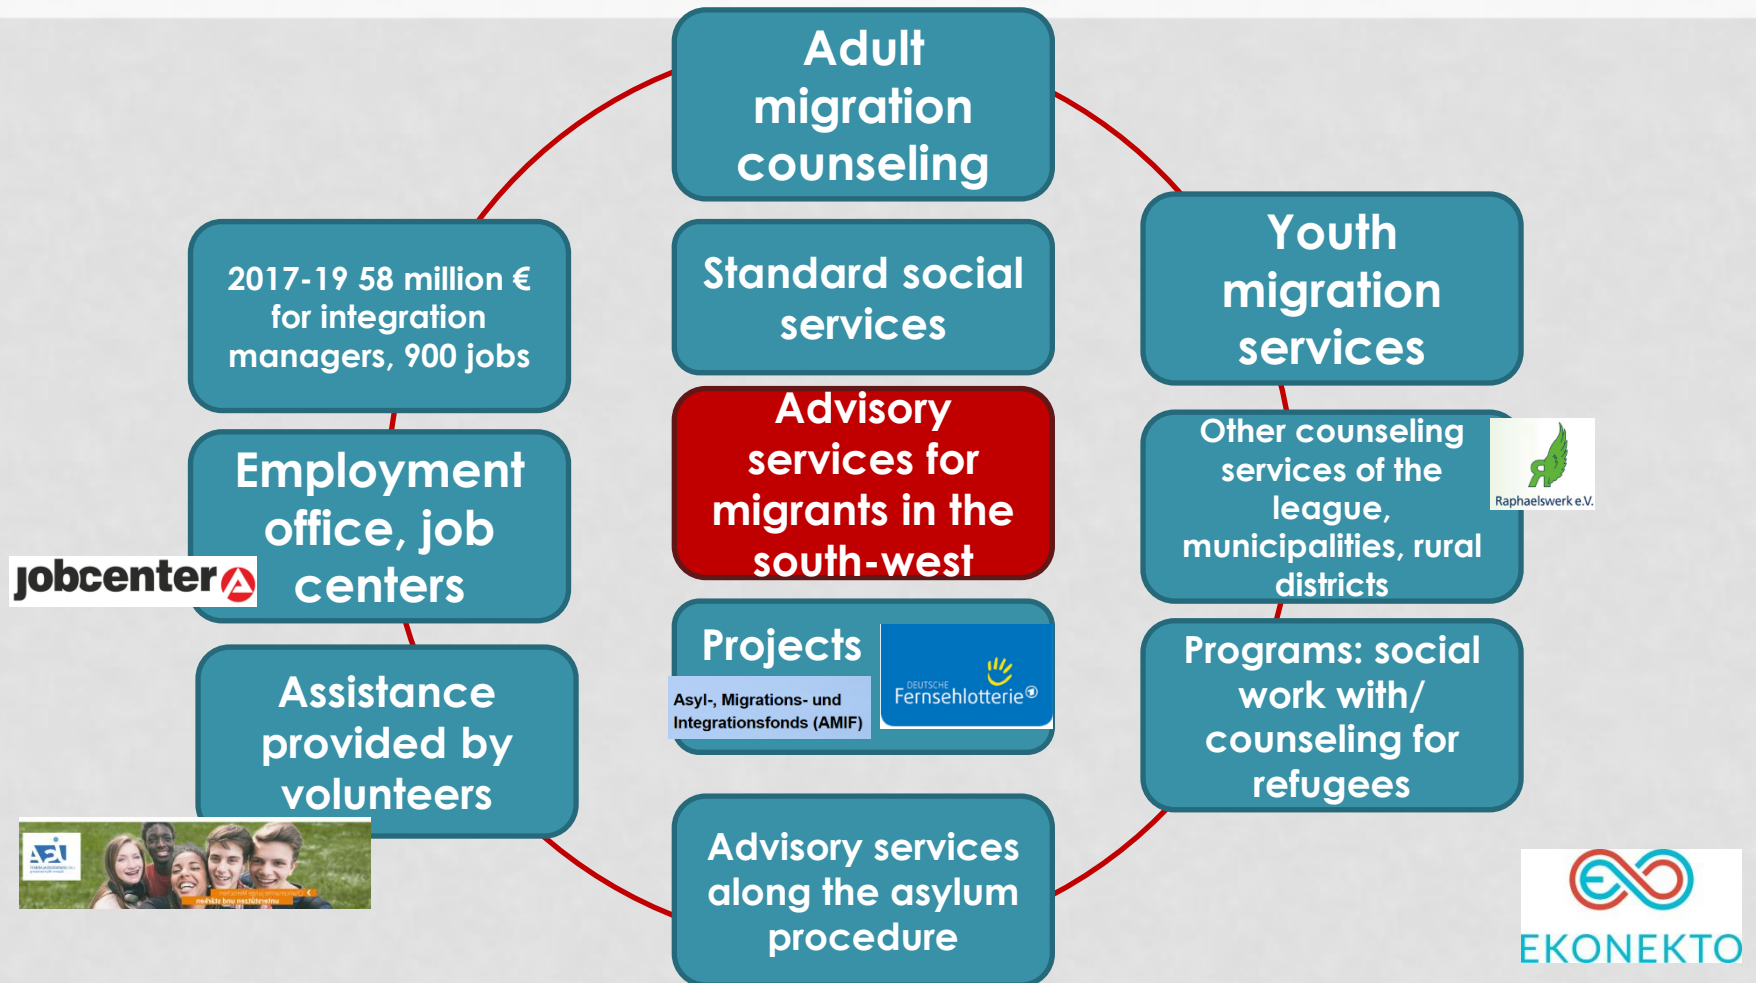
Adult migration counseling

2017-19 58 million € for integration managers, 900 jobs

Standard social services

Youth migration services

Employment office, job centers

jobcenter

Advisory services for migrants in the south-west

Other counseling services of the league, municipalities, rural districts

Raphaelswerk e.V.

Projects

Asyl-, Migrations- und Integrationsfonds (AMIF)

DEUTSCHE Fernsehlotterie

Assistance provided by volunteers

Programs: social work with/ counseling for refugees

Advisory services along the asylum procedure

EKONEKTO